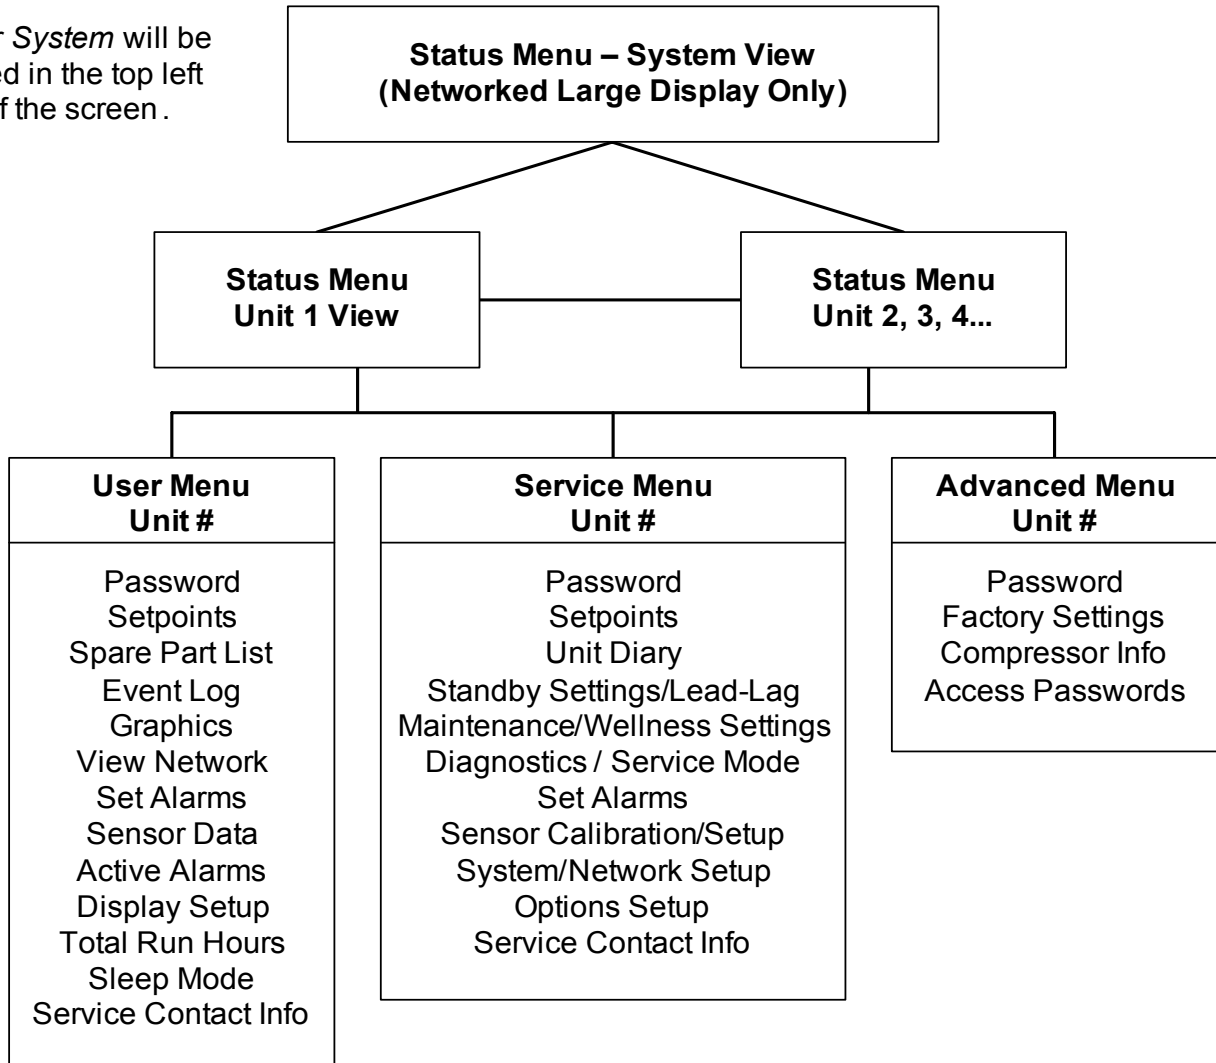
r *System* will be ed in the top left f the screen.

**Status Menu – System View (Networked Large Display Only)**

**Status Menu Unit 1 View**

**Status Menu Unit 2, 3, 4...**

**User Menu Unit #**

Password
Setpoints
Spare Part List
Event Log
Graphics
View Network
Set Alarms
Sensor Data
Active Alarms
Display Setup
Total Run Hours
Sleep Mode
Service Contact Info

**Service Menu Unit #**

Password
Setpoints
Unit Diary
Standby Settings/Lead-Lag
Maintenance/Wellness Settings
Diagnostics / Service Mode
Set Alarms
Sensor Calibration/Setup
System/Network Setup
Options Setup
Service Contact Info

**Advanced Menu Unit #**

Password
Factory Settings
Compressor Info
Access Passwords